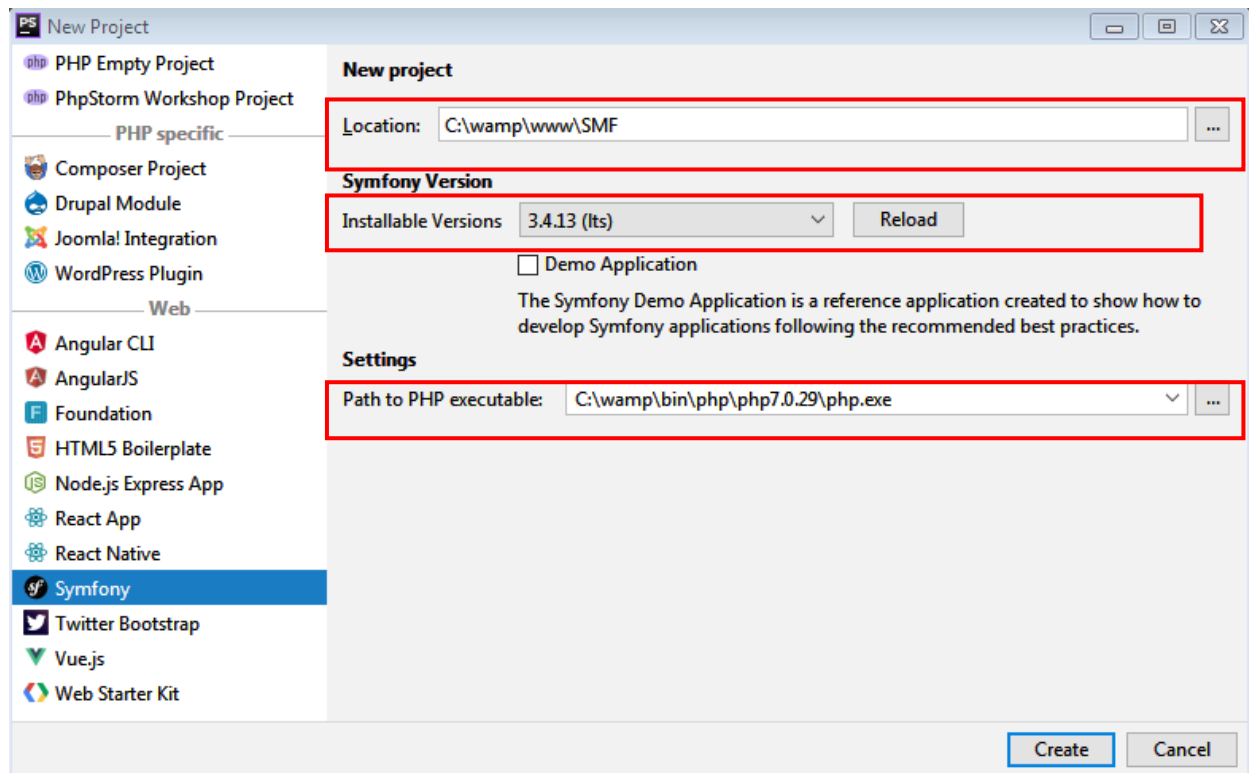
PS New Project

php PHP Empty Project
php PhpStorm Workshop Project
PHP specific
Composer Project
Drupal Module
Joomla! Integration
WordPress Plugin
Web
Angular CLI
AngularJS
Foundation
HTML5 Boilerplate
Node.js Express App
React App
React Native
Symfony
Twitter Bootstrap
Vue.js
Web Starter Kit

New project

Location: C:\wamp\www\SMF ...

Symfony Version

Installable Versions 3.4.13 (lts) Reload

Demo Application

The Symfony Demo Application is a reference application created to show how to develop Symfony applications following the recommended best practices.

Settings

Path to PHP executable: C:\wamp\bin\php\php7.0.29\php.exe ...

Create Cancel